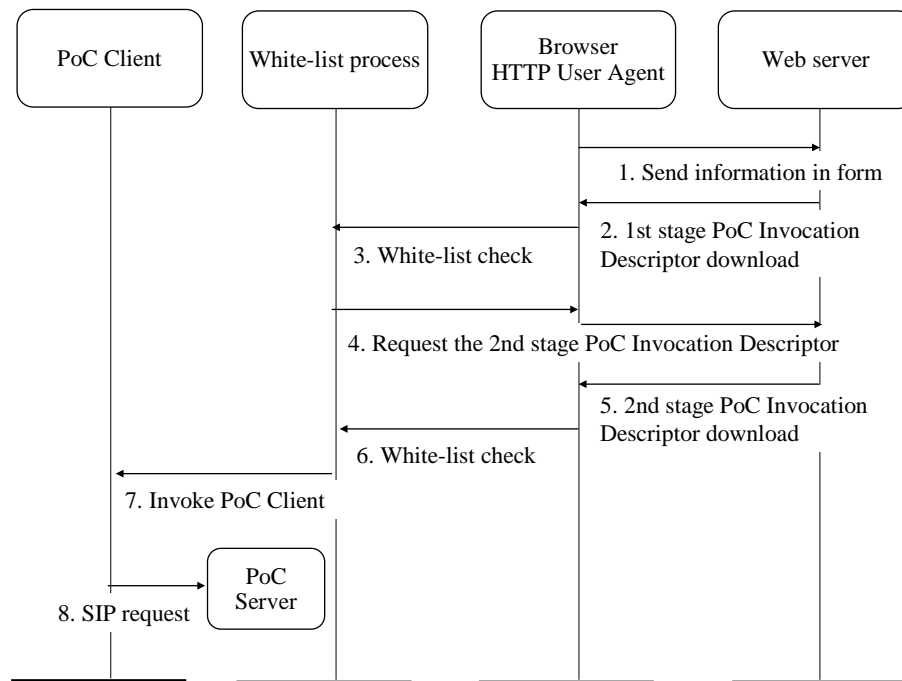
PoC Client

White-list process

Browser
HTTP User Agent

Web server

1. Send information in form

2. 1st stage PoC Invocation Descriptor download

3. White-list check

4. Request the 2nd stage PoC Invocation Descriptor

5. 2nd stage PoC Invocation Descriptor download

6. White-list check

7. Invoke PoC Client

PoC
Server

8. SIP request